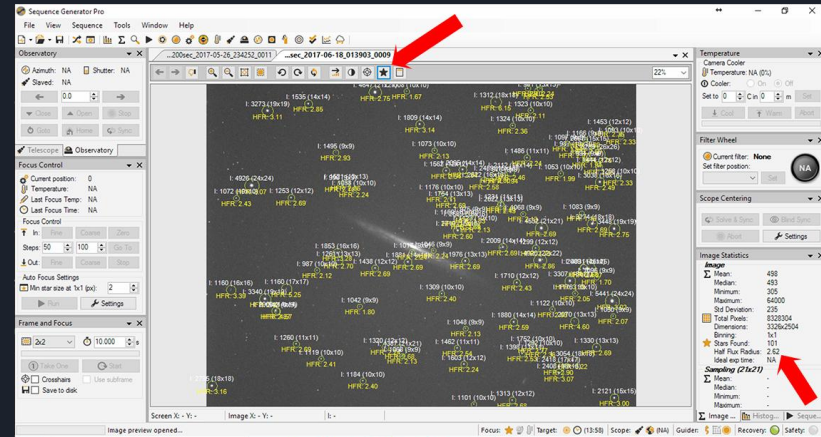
Sequence Generator Pro

File View Sequence Tools Window Help

Observatory

Azimuth: NA Shutter: NA
Slaved: NA
0.0
Close Open Stop
Goto Home Sync

Telescope Observatory

Focus Control

Current position: 0
Temperature: NA
Last Focus Temp: NA
Last Focus Time: NA
Focus Control
In: Fine Coarse Zero
Steps: 50 100 Go To
Out: Fine Coarse Stop
Auto Focus Settings
Min star size at 1x1 (px): 2
Run Settings

Frame and Focus

2x2 10.000 s
Take One Start
Crosshairs Use subframe
Save to disk

...200sec_2017-05-26_234252_0011 ...sec_2017-06-18_013903_0009

22%

I: 1535 (14x14) HFR: 1.67
I: 3273 (19x19) HFR: 2.85
HFR: 3.11
I: 1312 (11x11) HFR: 2.47
I: 1323 (10x10)
I: 1009 (14x14) HFR: 3.14
I: 1324 (10x10)
HFR: 2.36
I: 1453 (12x12)
I: 1495 (9x9) HFR: 2.93
I: 1073 (10x10) HFR: 2.13
I: 1486 (11x11)
I: 4926 (24x24) HFR: 2.43
I: 1072 (10x10)
I: 1253 (12x12) HFR: 2.69
I: 1176 (10x10) HFR: 2.58
I: 1053 (10x10)
HFR: 1.99
HFR: 2.33
I: 1083 (9x9)
HFR: 2.60
I: 1863 (16x16)
I: 987 (10x10) HFR: 2.70
HFR: 2.12
HFR: 2.69
I: 2009 (14x14)
HFR: 2.86
I: 1710 (12x12)
I: 3307 (13x13)
HFR: 2.43
I: 1160 (16x16)
HFR: 3.39
I: 1160 (17x17)
HFR: 2.25
I: 1042 (9x9) HFR: 1.80
I: 1309 (10x10) HFR: 2.40
I: 1122 (10x10)
HFR: 2.06
I: 5441 (24x24)
HFR: 2.07
I: 1880 (14x14)
HFR: 2.59
HFR: 4.60
I: 1048 (9x9)
I: 1260 (11x11)
I: 1119 (10x10) HFR: 2.41
I: 1462 (11x11)
HFR: 2.13
HFR: 2.24
I: 1330 (13x13)
I: 3064 (16x16)
HFR: 2.69
I: 1184 (10x10) HFR: 2.40
HFR: 3.07
I: 2121 (15x15)
HFR: 3.00
I: 1313 (12x12)
HFR: 3.16
I: 1101 (10x10)

Screen X: - Y: - Image X: - Y: - I: -

Temperature

Camera Cooler
Temperature: NA (0%)
Cooler: On Off
Set to 0 C In 0 m Set
Cool Warm Abort

Filter Wheel

Current filter: None
Set filter position:
Set NA

Scope Centering

Solve & Sync Blind Sync
Abort Settings

Image Statistics

Image
Mean: 498
Median: 493
Minimum: 305
Maximum: 64000
Std Deviation: 235
Total Pixels: 8328304
Dimensions: 3326x2504
Binning: 1x1
Stars Found: 101
Half Flux Radius: 2.62
Ideal exp time: NA
Sampling (21x21)
Mean: -
Median: -
Minimum: -
Maximum: -

Image ... Histog... Seque...

Image preview opened... Focus: Target: (13:58) Scope: (NA) Guider: Recovery: Safety: